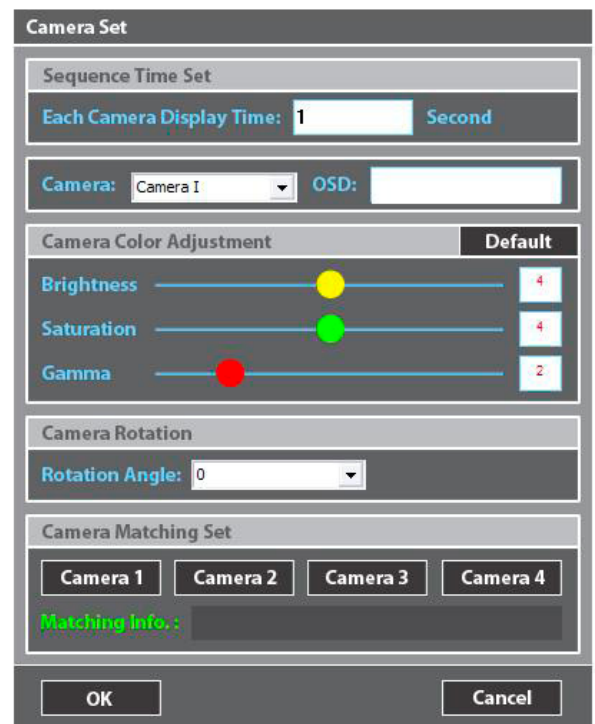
Camera Set

Sequence Time Set

Each Camera Display Time: 1 Second

Camera: Camera I OSD:

Camera Color Adjustment Default

Brightness 4

Saturation 4

Gamma 2

Camera Rotation

Rotation Angle: 0

Camera Matching Set

Camera 1 Camera 2 Camera 3 Camera 4

Matching Info. :

OK Cancel